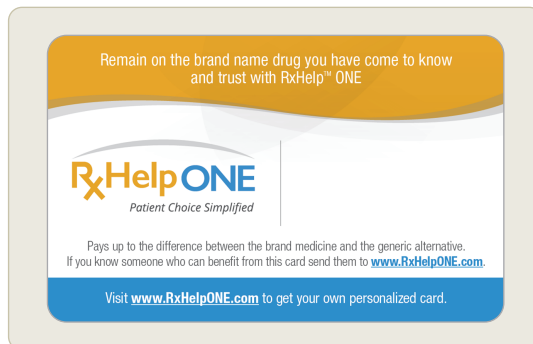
Remain on the brand name drug you have come to know and trust with RxHelp™ ONE

RxHelp ONE
Patient Choice Simplified

Pays up to the difference between the brand medicine and the generic alternative. If you know someone who can benefit from this card send them to www.RxHelpONE.com.

Visit www.RxHelpONE.com to get your own personalized card.